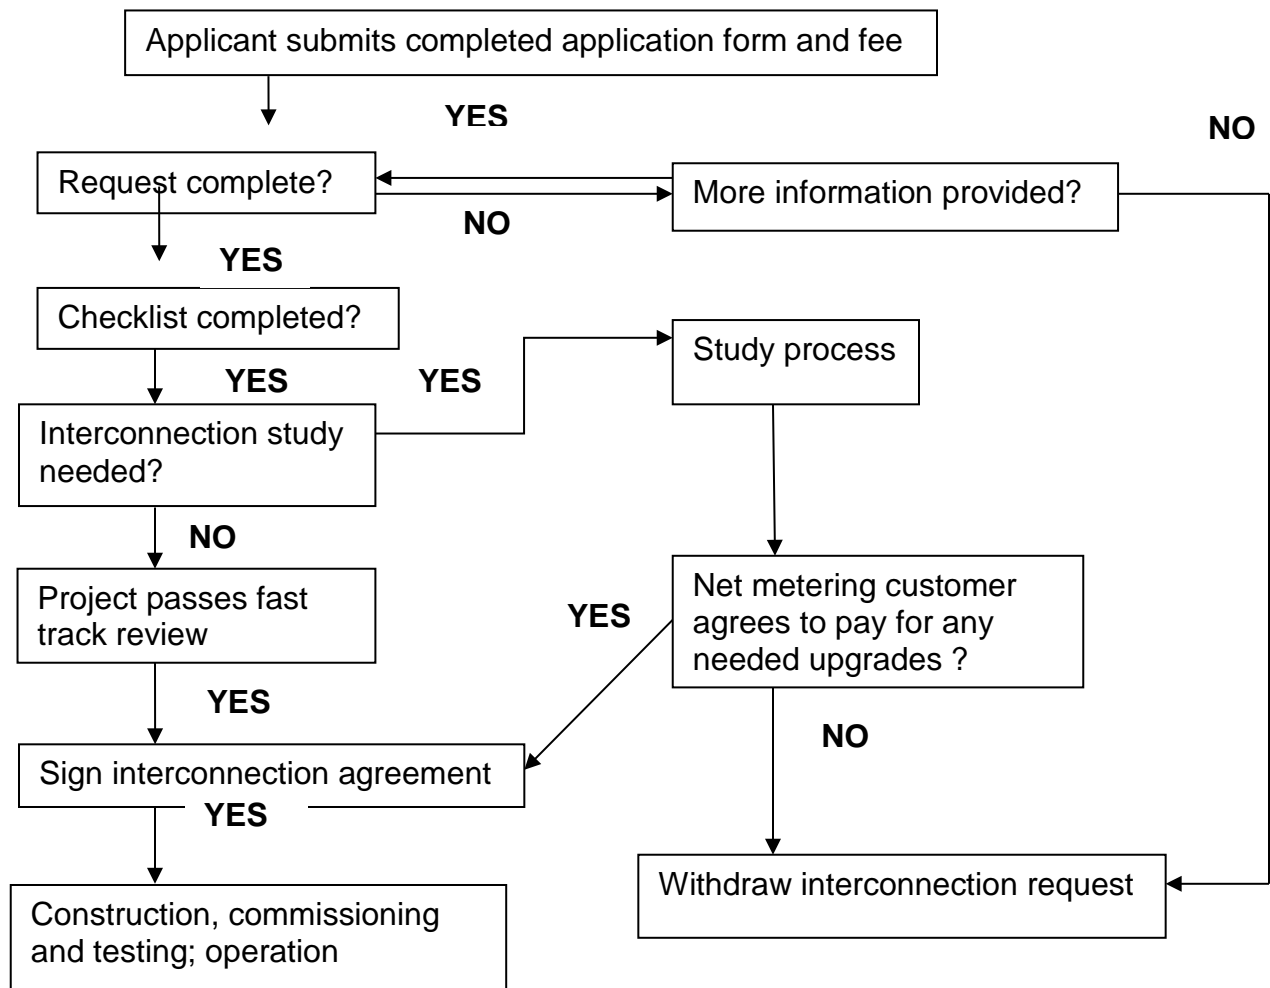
Applicant submits completed application form and fee

YES

NO

Request complete?

More information provided?

NO

YES

Checklist completed?

Study process

YES

YES

Interconnection study needed?

NO

Project passes fast track review

Net metering customer agrees to pay for any needed upgrades ?

YES

YES

NO

Sign interconnection agreement

YES

Construction, commissioning and testing; operation

Withdraw interconnection request